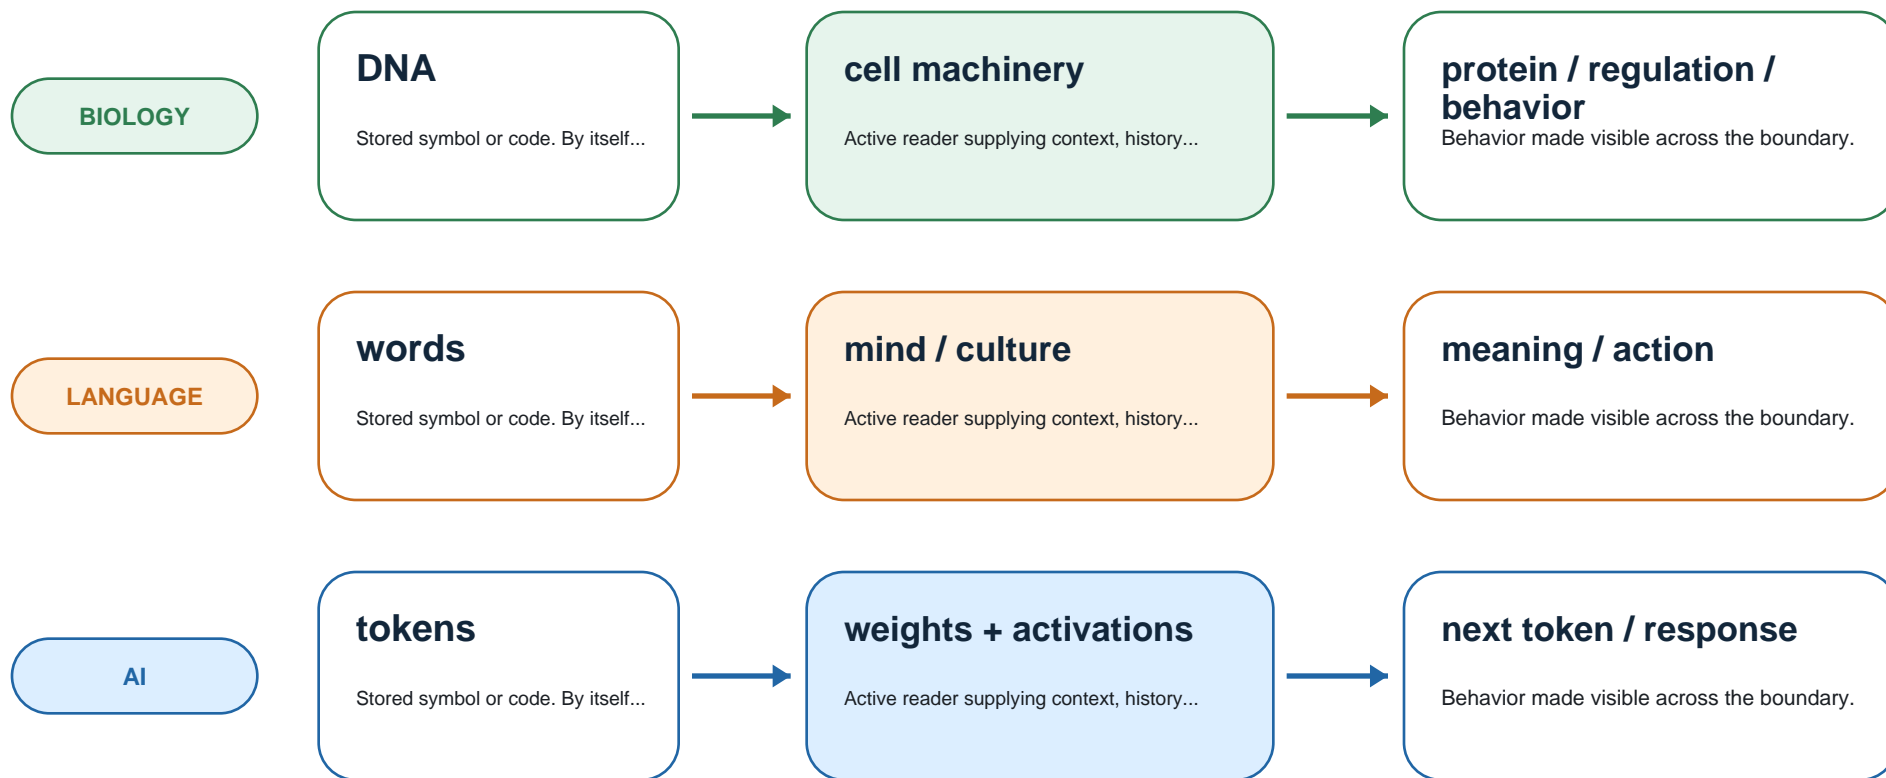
BIOLOGY

DNA

Stored symbol or code. By itself...

cell machinery

Active reader supplying context, history...

protein / regulation / behavior

Behavior made visible across the boundary.

LANGUAGE

words

Stored symbol or code. By itself...

mind / culture

Active reader supplying context, history...

meaning / action

Behavior made visible across the boundary.

AI

tokens

Stored symbol or code. By itself...

weights + activations

Active reader supplying context, history...

next token / response

Behavior made visible across the boundary.